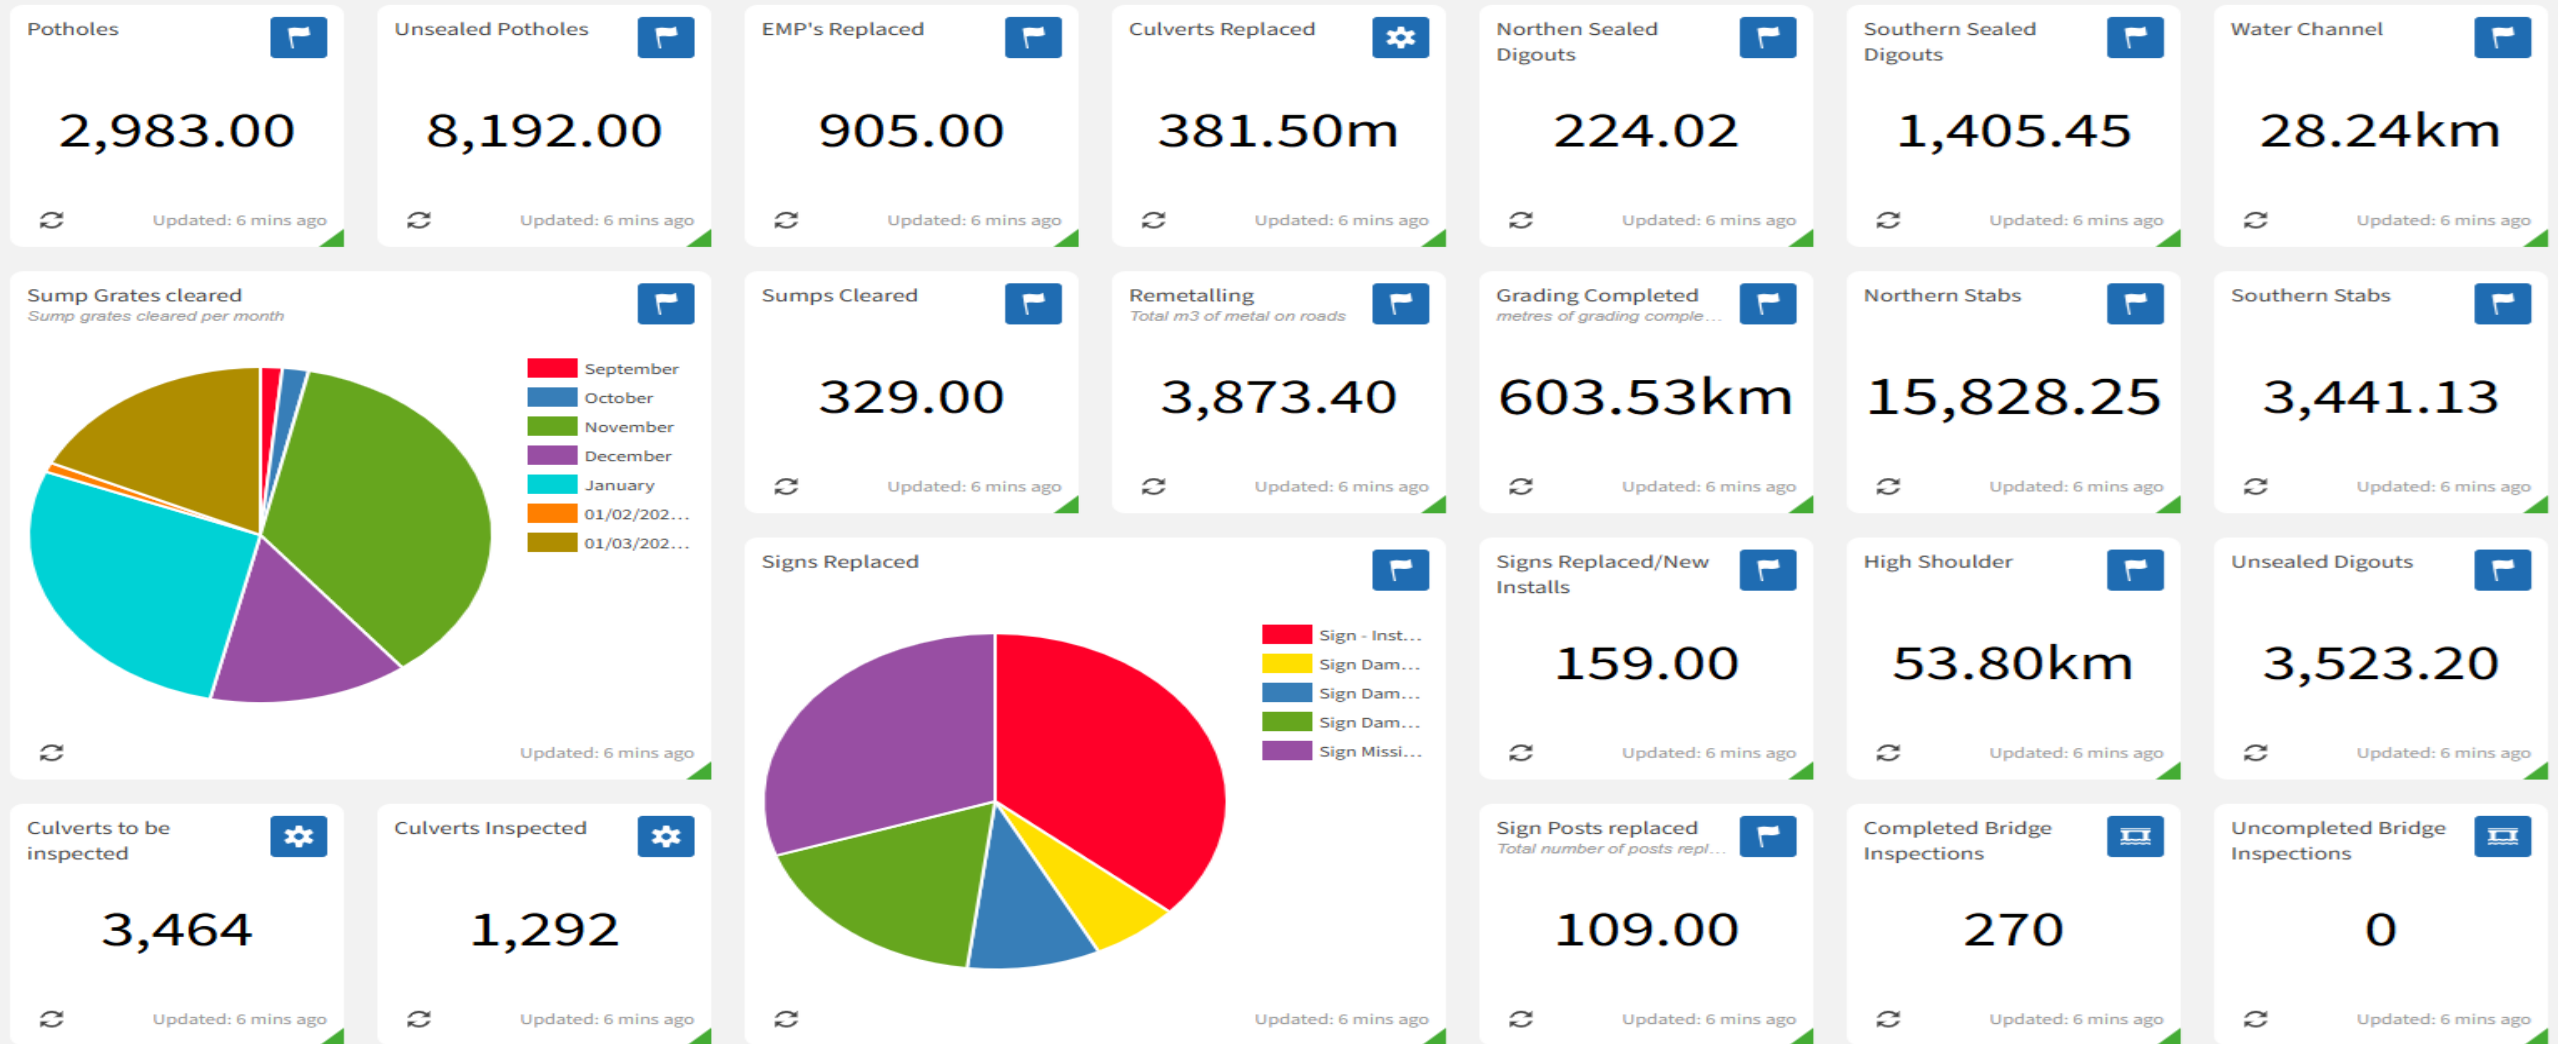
Potholes

2,983.00

Updated: 6 mins ago

Unsealed Potholes

8,192.00

Updated: 6 mins ago

EMP's Replaced

905.00

Updated: 6 mins ago

Culverts Replaced

381.50m

Updated: 6 mins ago

Northen Sealed Digouts

224.02

Updated: 6 mins ago

Southern Sealed Digouts

1,405.45

Updated: 6 mins ago

Water Channel

28.24km

Updated: 6 mins ago

Sump Grates cleared
Sump grates cleared per month

September
October
November
December
January
01/02/202...
01/03/202...

Updated: 6 mins ago

Sumps Cleared

329.00

Updated: 6 mins ago

Remetalling
Total m3 of metal on roads

3,873.40

Updated: 6 mins ago

Grading Completed
metres of grading comple...

603.53km

Updated: 6 mins ago

Northern Stabs

15,828.25

Updated: 6 mins ago

Southern Stabs

3,441.13

Updated: 6 mins ago

Signs Replaced

Sign - Inst...
Sign Dam...
Sign Dam...
Sign Dam...
Sign Missi...

Updated: 6 mins ago

Signs Replaced/New Installs

159.00

Updated: 6 mins ago

High Shoulder

53.80km

Updated: 6 mins ago

Unsealed Digouts

3,523.20

Updated: 6 mins ago

Culverts to be inspected

3,464

Updated: 6 mins ago

Culverts Inspected

1,292

Updated: 6 mins ago

Sign Posts replaced
Total number of posts repl...

109.00

Updated: 6 mins ago

Completed Bridge Inspections

270

Updated: 6 mins ago

Uncompleted Bridge Inspections

0

Updated: 6 mins ago